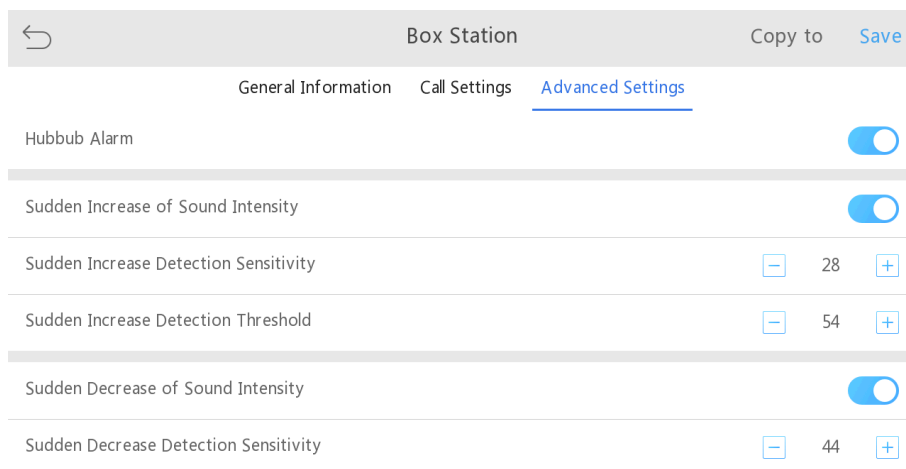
Box Station

Copy to

Save

General Information

Call Settings

Advanced Settings

Hubbub Alarm

Sudden Increase of Sound Intensity

Sudden Increase Detection Sensitivity

−

28

+

Sudden Increase Detection Threshold

−

54

+

Sudden Decrease of Sound Intensity

Sudden Decrease Detection Sensitivity

−

44

+